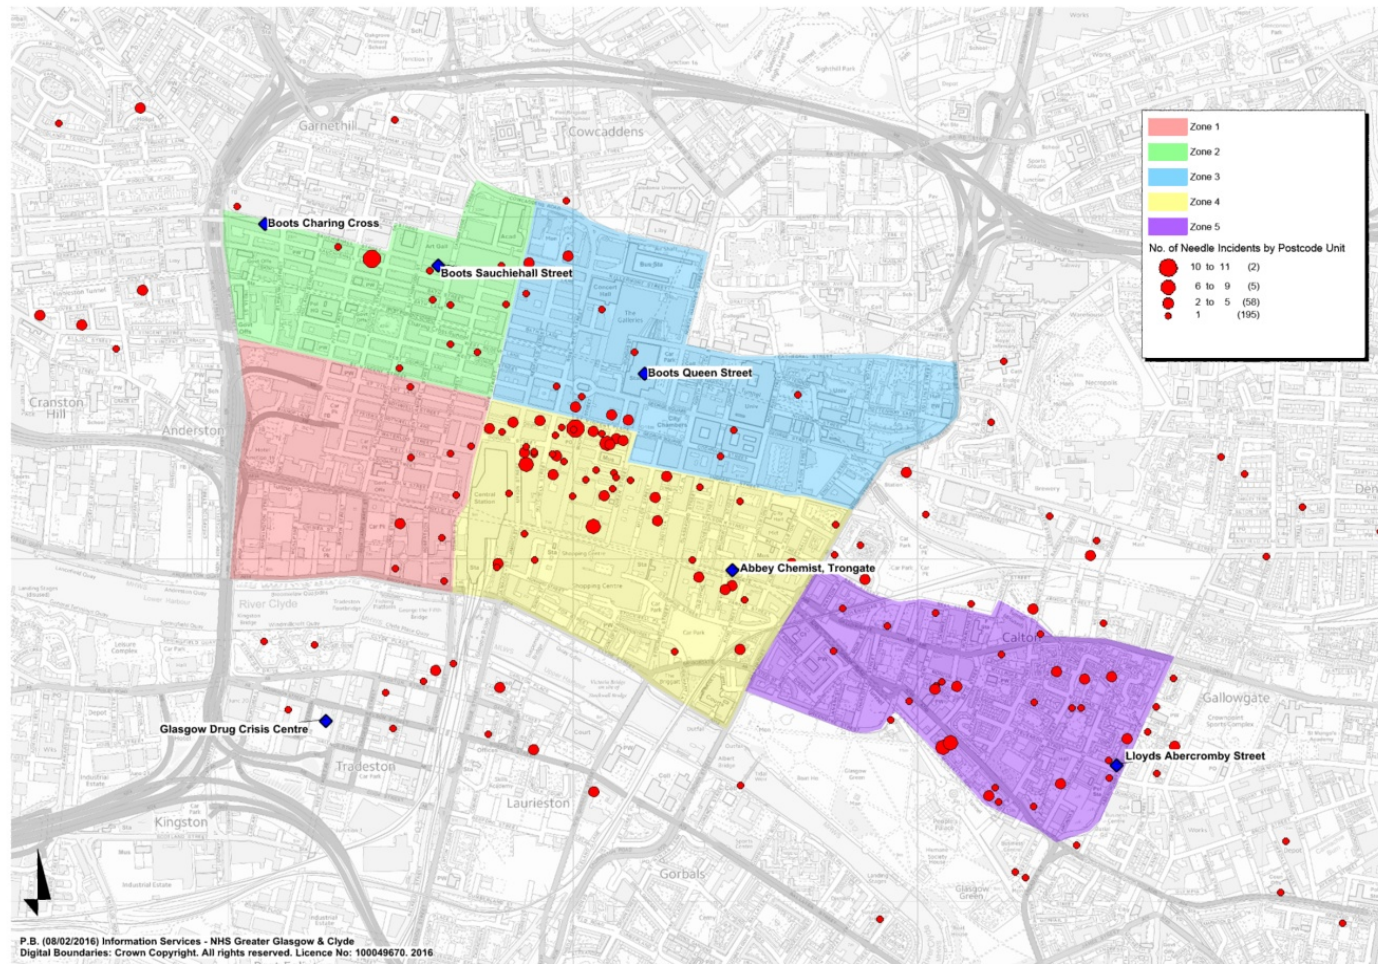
Zone 1
Zone 2
Zone 3
Zone 4
Zone 5
No. of Needle Incidents by Postcode Unit
10 to 11 (2)
6 to 9 (5)
2 to 5 (58)
1 (195)

Garnethill
Cowcaddens
Boots Charing Cross
Boots Sauchiehall Street
Boots Queen Street
Cranston Hill
Anderston
Abbey Chemist, Trongate
River Clyde
Calton
Gallowgate
Glasgow Drug Crisis Centre
Lloyds Abercromby Street
Tradeston
Laurieston
Kingston
Gorbals
Den

P.B. (08/02/2016) Information Services - NHS Greater Glasgow & Clyde
Digital Boundaries: Crown Copyright. All rights reserved. Licence No: 100049670. 2016